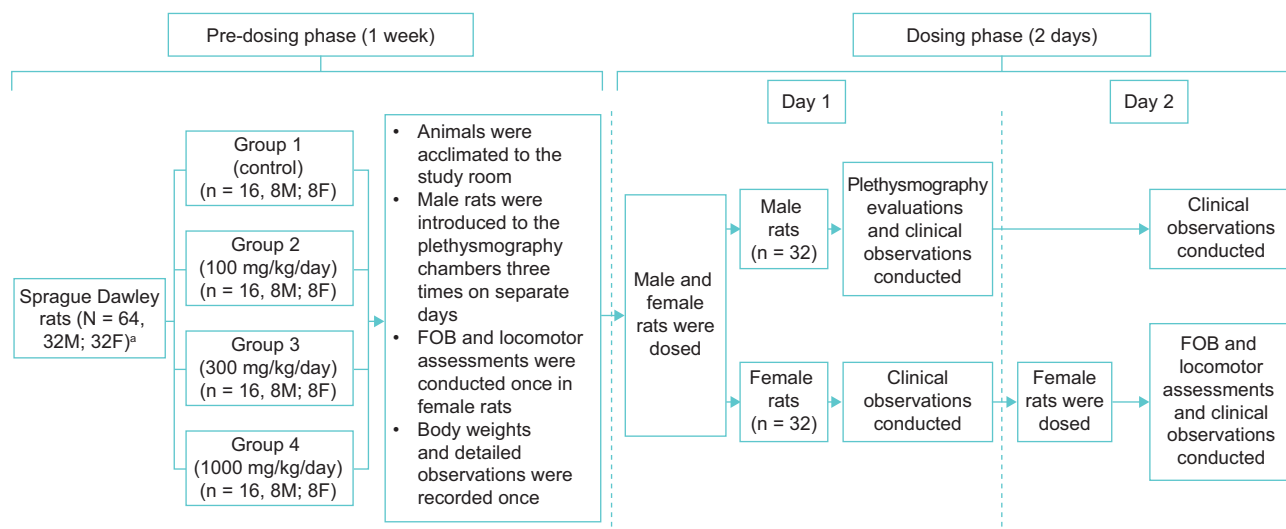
Pre-dosing phase (1 week)

Dosing phase (2 days)

Day 1

Day 2

Sprague Dawley rats (N = 64, 32M; 32F)$^a$

Group 1 (control) (n = 16, 8M; 8F)

Group 2 (100 mg/kg/day) (n = 16, 8M; 8F)

Group 3 (300 mg/kg/day) (n = 16, 8M; 8F)

Group 4 (1000 mg/kg/day) (n = 16, 8M; 8F)

• Animals were acclimated to the study room
• Male rats were introduced to the plethysmography chambers three times on separate days
• FOB and locomotor assessments were conducted once in female rats
• Body weights and detailed observations were recorded once

Male and female rats were dosed

Male rats (n = 32)

Plethysmography evaluations and clinical observations conducted

Clinical observations conducted

Female rats (n = 32)

Clinical observations conducted

Female rats were dosed

FOB and locomotor assessments and clinical observations conducted